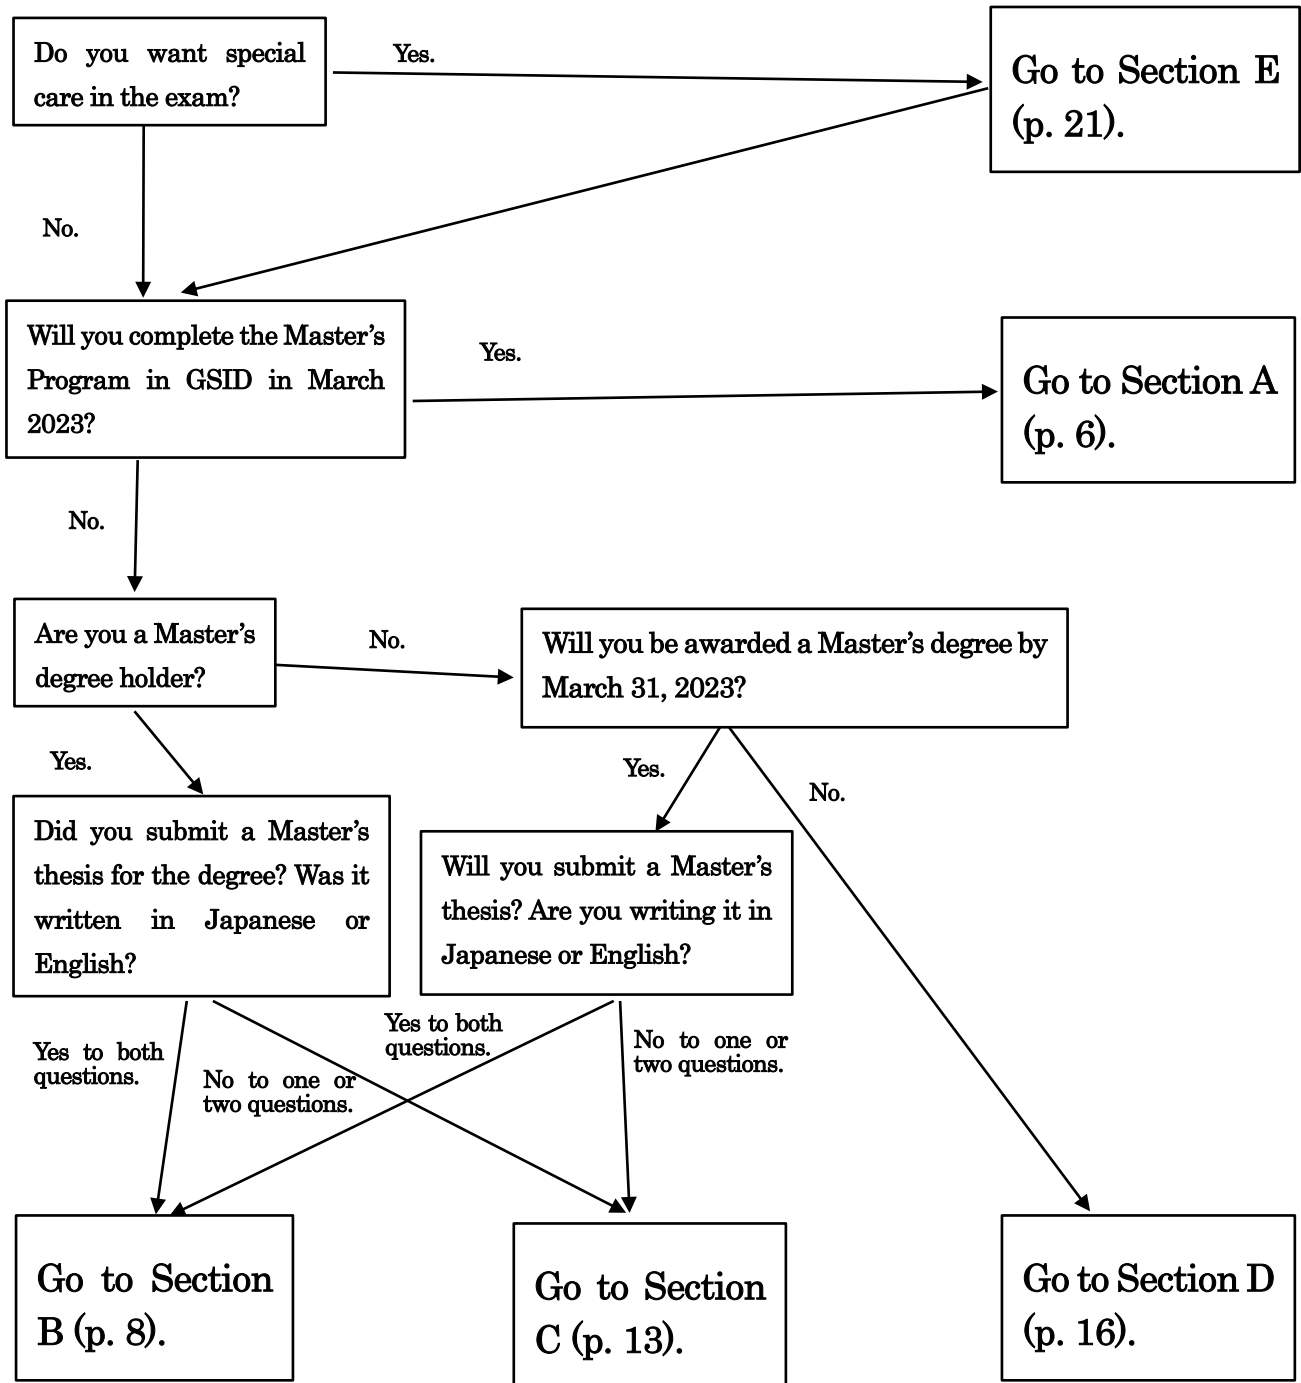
Do you want special care in the exam?

Yes.

Go to Section E (p. 21).

No.

Will you complete the Master's Program in GSID in March 2023?

Yes.

Go to Section A (p. 6).

No.

Are you a Master's degree holder?

No.

Will you be awarded a Master's degree by March 31, 2023?

Yes.

Yes.

No.

Did you submit a Master's thesis for the degree? Was it written in Japanese or English?

Will you submit a Master's thesis? Are you writing it in Japanese or English?

Yes to both questions.

No to one or two questions.

Yes to both questions.

No to one or two questions.

Go to Section B (p. 8).

Go to Section C (p. 13).

Go to Section D (p. 16).